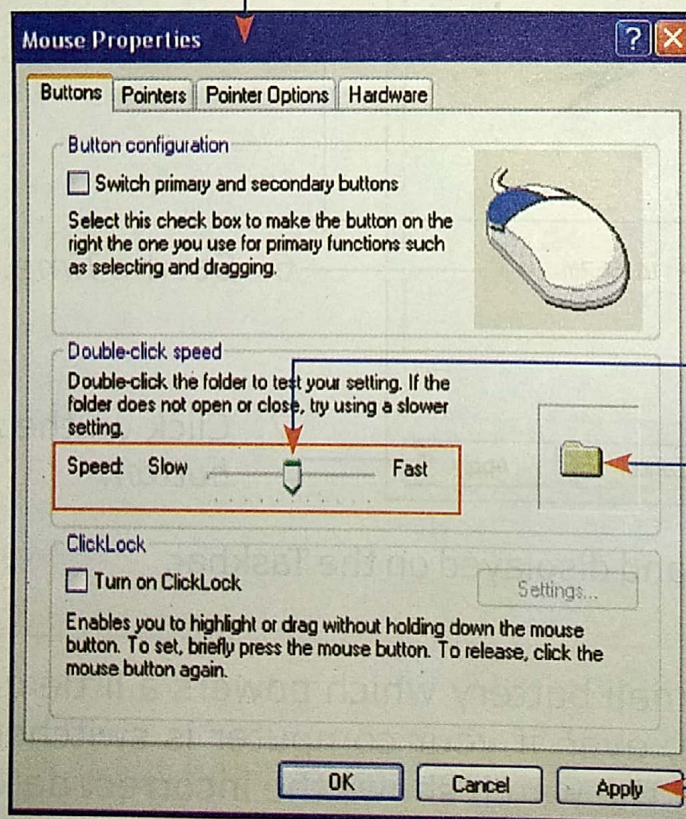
Mouse Properties

Buttons | Pointers | Pointer Options | Hardware

Button configuration

Switch primary and secondary buttons

Select this check box to make the button on the right the one you use for primary functions such as selecting and dragging.

Double-click speed

Double-click the folder to test your setting. If the folder does not open or close, try using a slower setting.

Speed: Slow Fast

ClickLock

Turn on ClickLock

Settings...

Enables you to highlight or drag without holding down the mouse button. To set, briefly press the mouse button. To release, click the mouse button again.

OK Cancel Apply